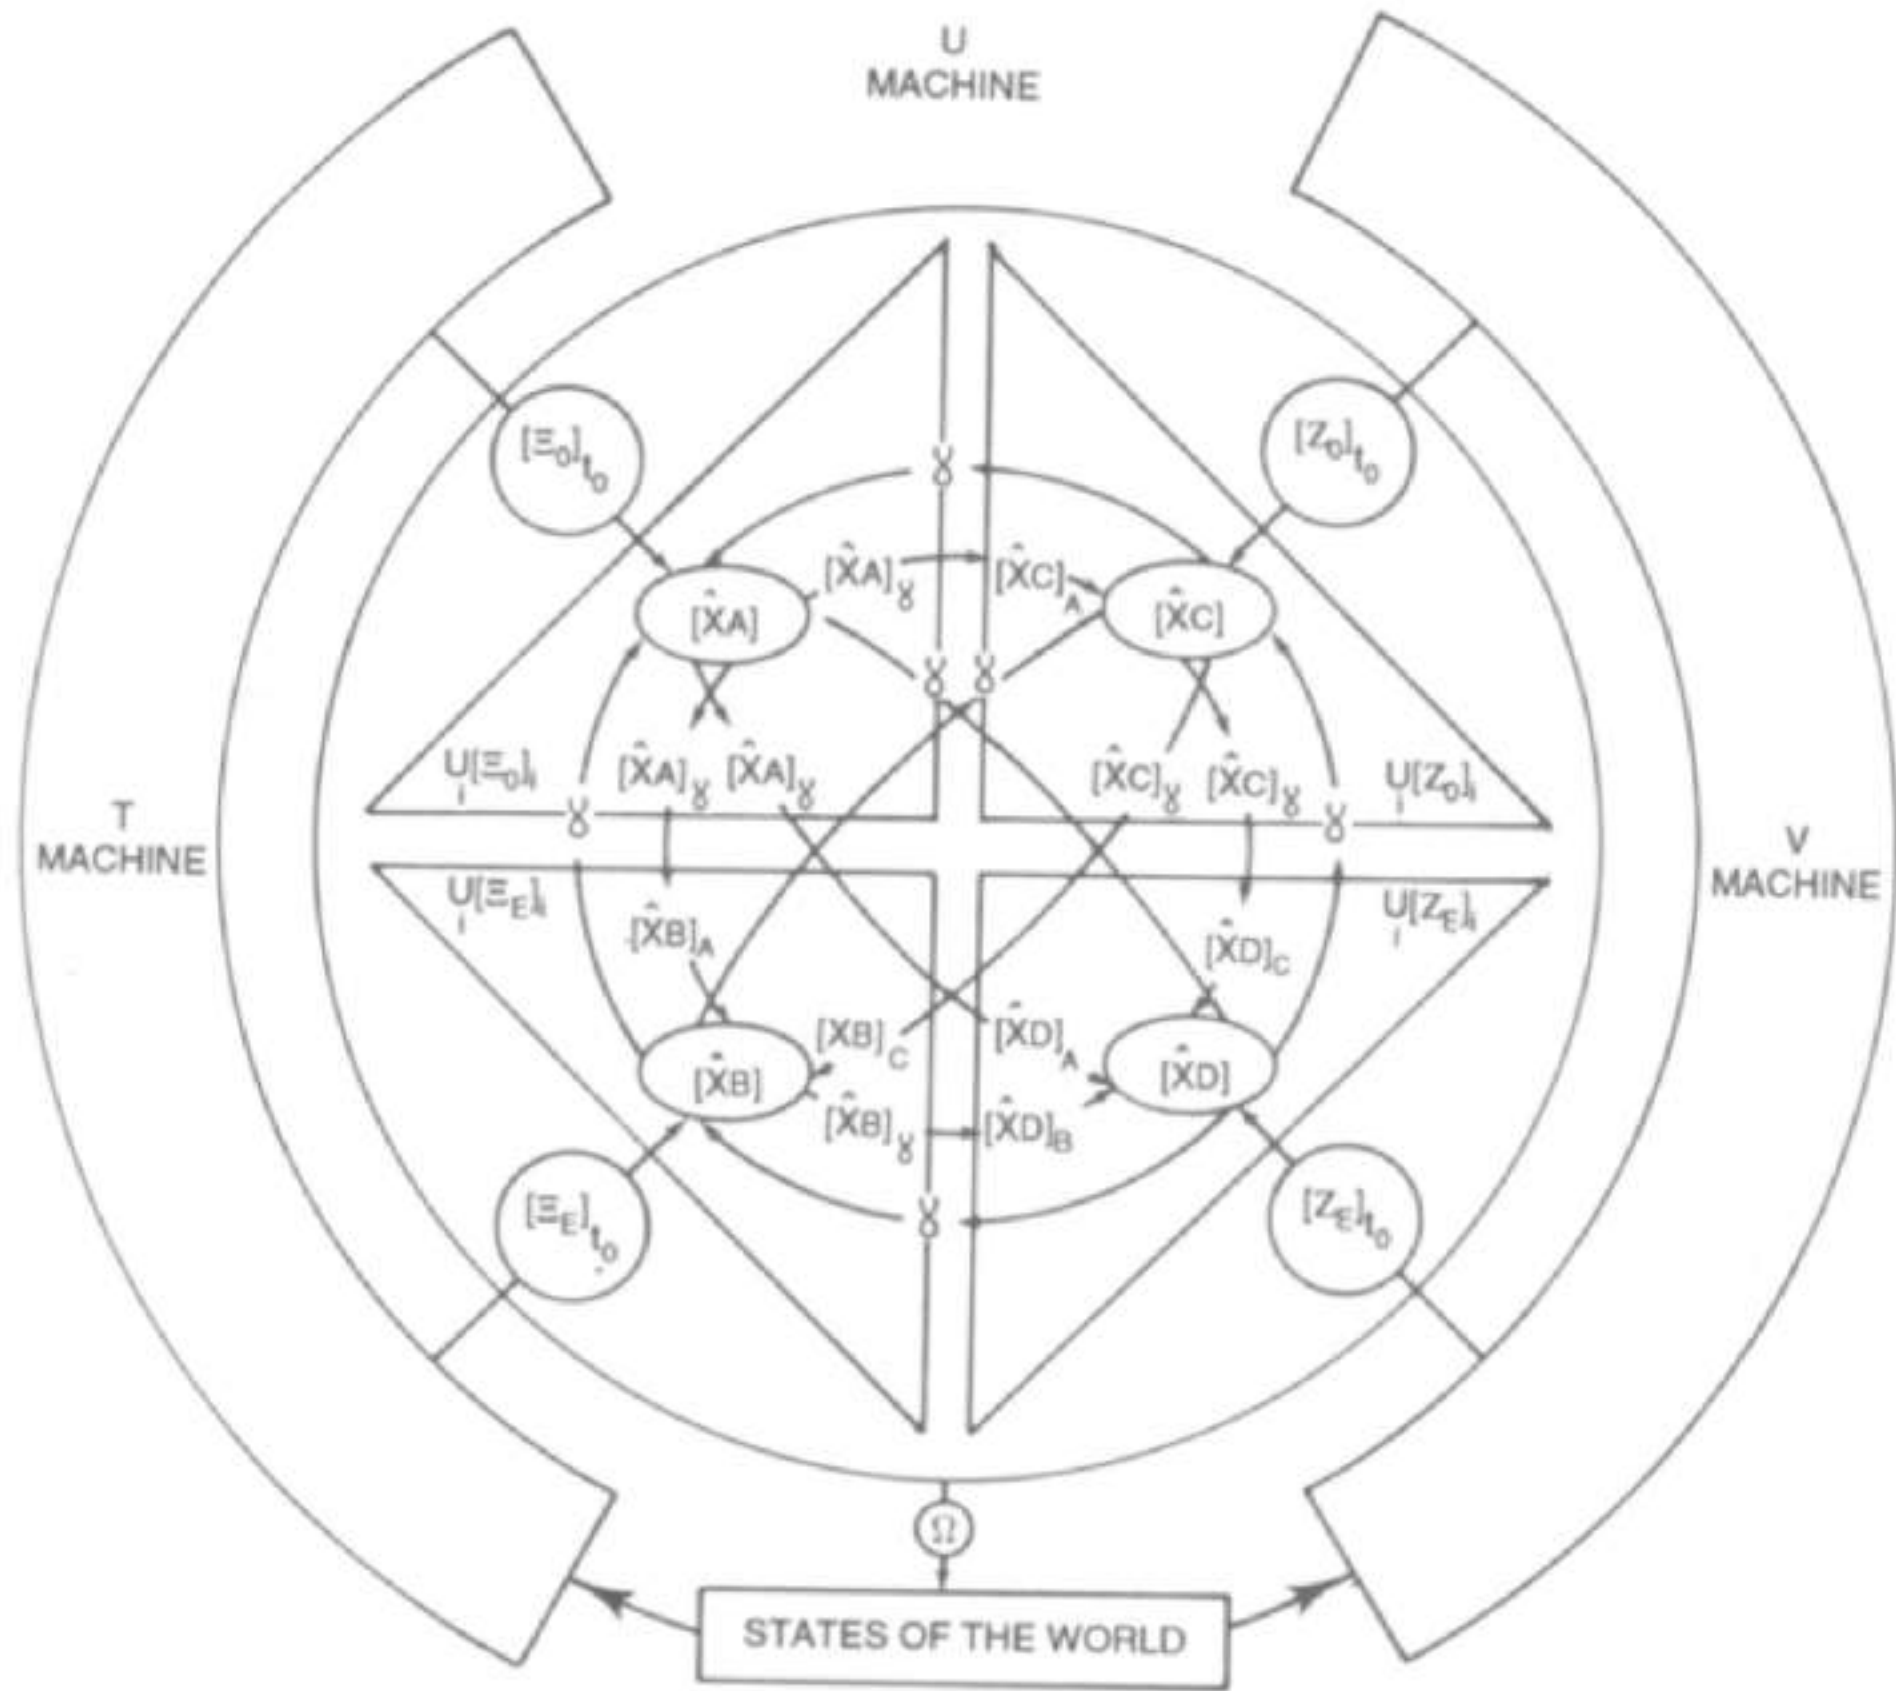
U
MACHINE

T
MACHINE

V
MACHINE

$[\Xi_0]_{t_0}$

$[Z_0]_{t_0}$

$\gamma$

$[\hat{X}A]_\gamma$

$[\hat{X}C]_A$

$[\hat{X}A]$

$[\hat{X}C]$

$\gamma$ $\gamma$

$U_i[\Xi_0]_i$

$[\hat{X}A]_\gamma$ $[\hat{X}A]_\gamma$

$[\hat{X}C]_\gamma$ $[\hat{X}C]_\gamma$

$U_i[Z_0]_i$

$\gamma$

$\gamma$

$U_i[\Xi_E]_i$

$U_i[Z_E]_i$

$[\hat{X}B]_A$

$[\hat{X}D]_C$

$[\hat{X}B]_C$

$[\hat{X}D]_A$

$[\hat{X}B]$

$[\hat{X}D]$

$[\hat{X}B]_\gamma$

$[\hat{X}D]_B$

$[\Xi_E]_{t_0}$

$\gamma$

$[Z_E]_{t_0}$

$\Omega$

STATES OF THE WORLD